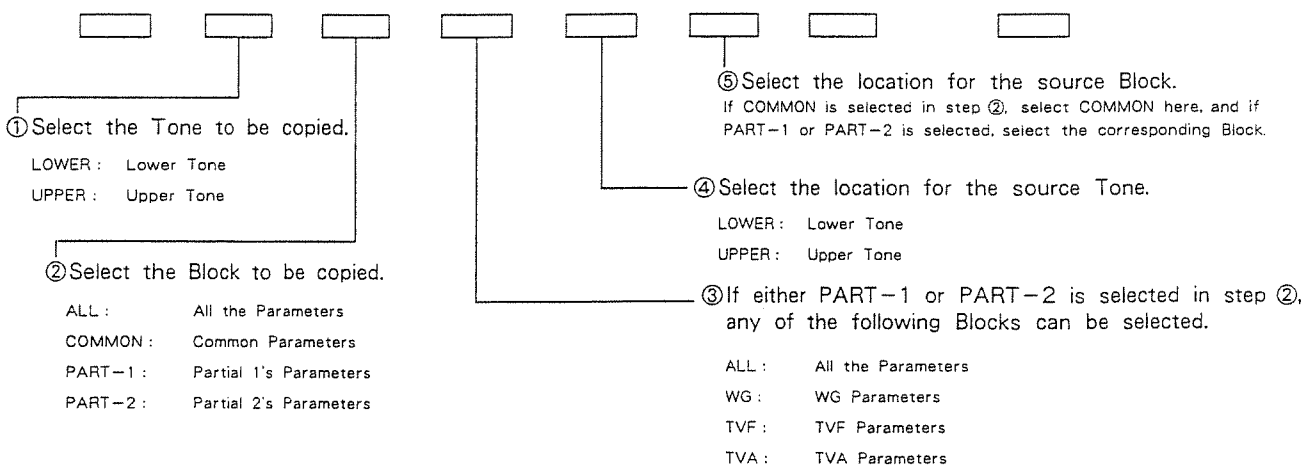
⑤Select the location for the source Block.
If COMMON is selected in step ②, select COMMON here, and if PART−1 or PART−2 is selected, select the corresponding Block.

①Select the Tone to be copied.

LOWER : Lower Tone
UPPER : Upper Tone

④Select the location for the source Tone.

LOWER : Lower Tone
UPPER : Upper Tone

②Select the Block to be copied.

ALL : All the Parameters
COMMON : Common Parameters
PART−1 : Partial 1's Parameters
PART−2 : Partial 2's Parameters

③If either PART−1 or PART−2 is selected in step ②, any of the following Blocks can be selected.

ALL : All the Parameters
WG : WG Parameters
TVF : TVF Parameters
TVA : TVA Parameters